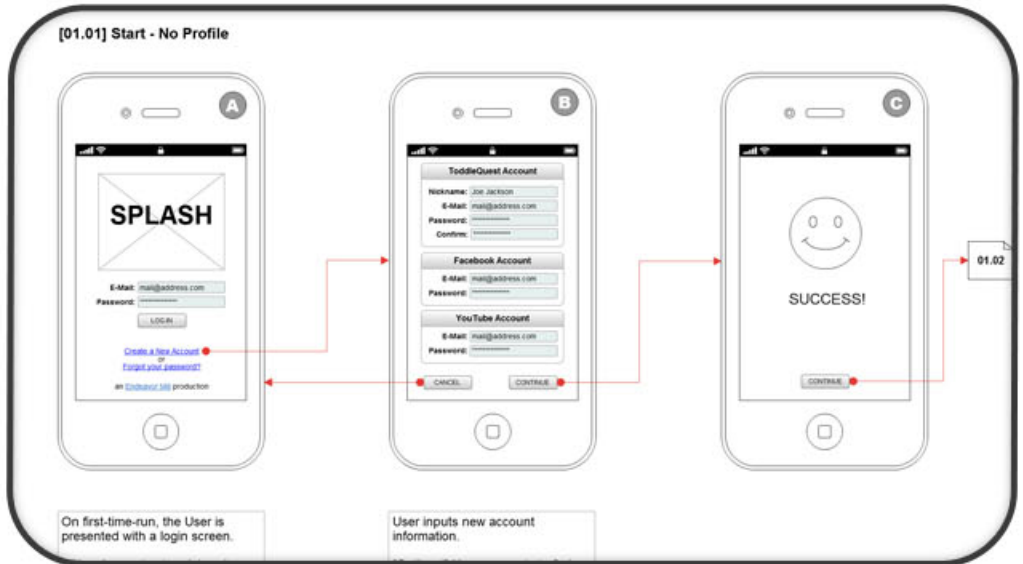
[01.01] Start - No Profile

A

SPLASH

E-Mail: mail@address.com
Password: ************

LOG IN

Create a New Account
or
Forgot your password?

an Endeavour 186 production

B

ToddleQuest Account
Nickname: Joe Jackson
E-Mail: mail@address.com
Password: ************
Confirm: ************

Facebook Account
E-Mail: mail@address.com
Password: ************

YouTube Account
E-Mail: mail@address.com
Password: ************

CANCEL
CONTINUE

C

SUCCESS!

CONTINUE

01.02

On first-time-run, the User is presented with a login screen.

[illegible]

User inputs new account information.

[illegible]